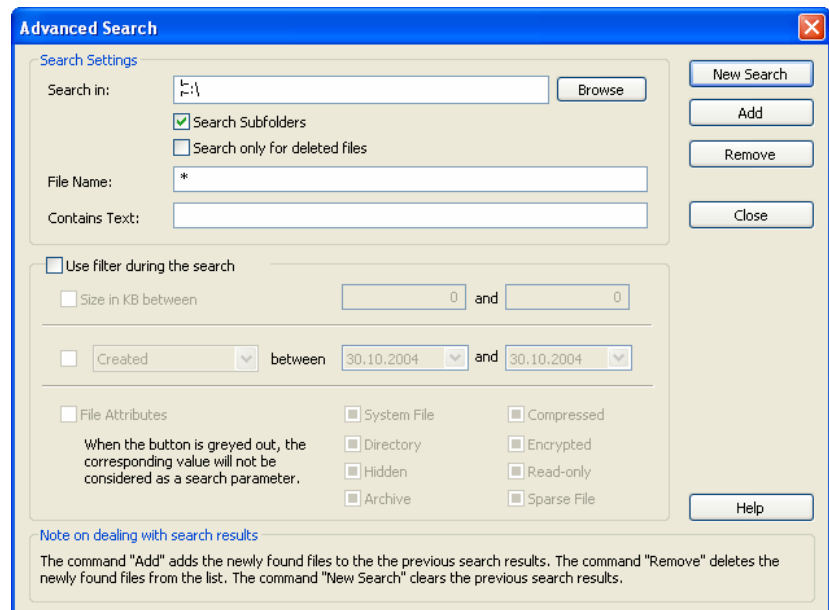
Advanced Search

Search Settings

Search in: E:\ Browse

Search Subfolders

Search only for deleted files

File Name: *

Contains Text:

New Search

Add

Remove

Close

Use filter during the search

Size in KB between 0 and 0

Created between 30.10.2004 and 30.10.2004

File Attributes

When the button is greyed out, the corresponding value will not be considered as a search parameter.

System File

Directory

Hidden

Archive

Compressed

Encrypted

Read-only

Sparse File

Help

Note on dealing with search results

The command "Add" adds the newly found files to the the previous search results. The command "Remove" deletes the newly found files from the list. The command "New Search" clears the previous search results.